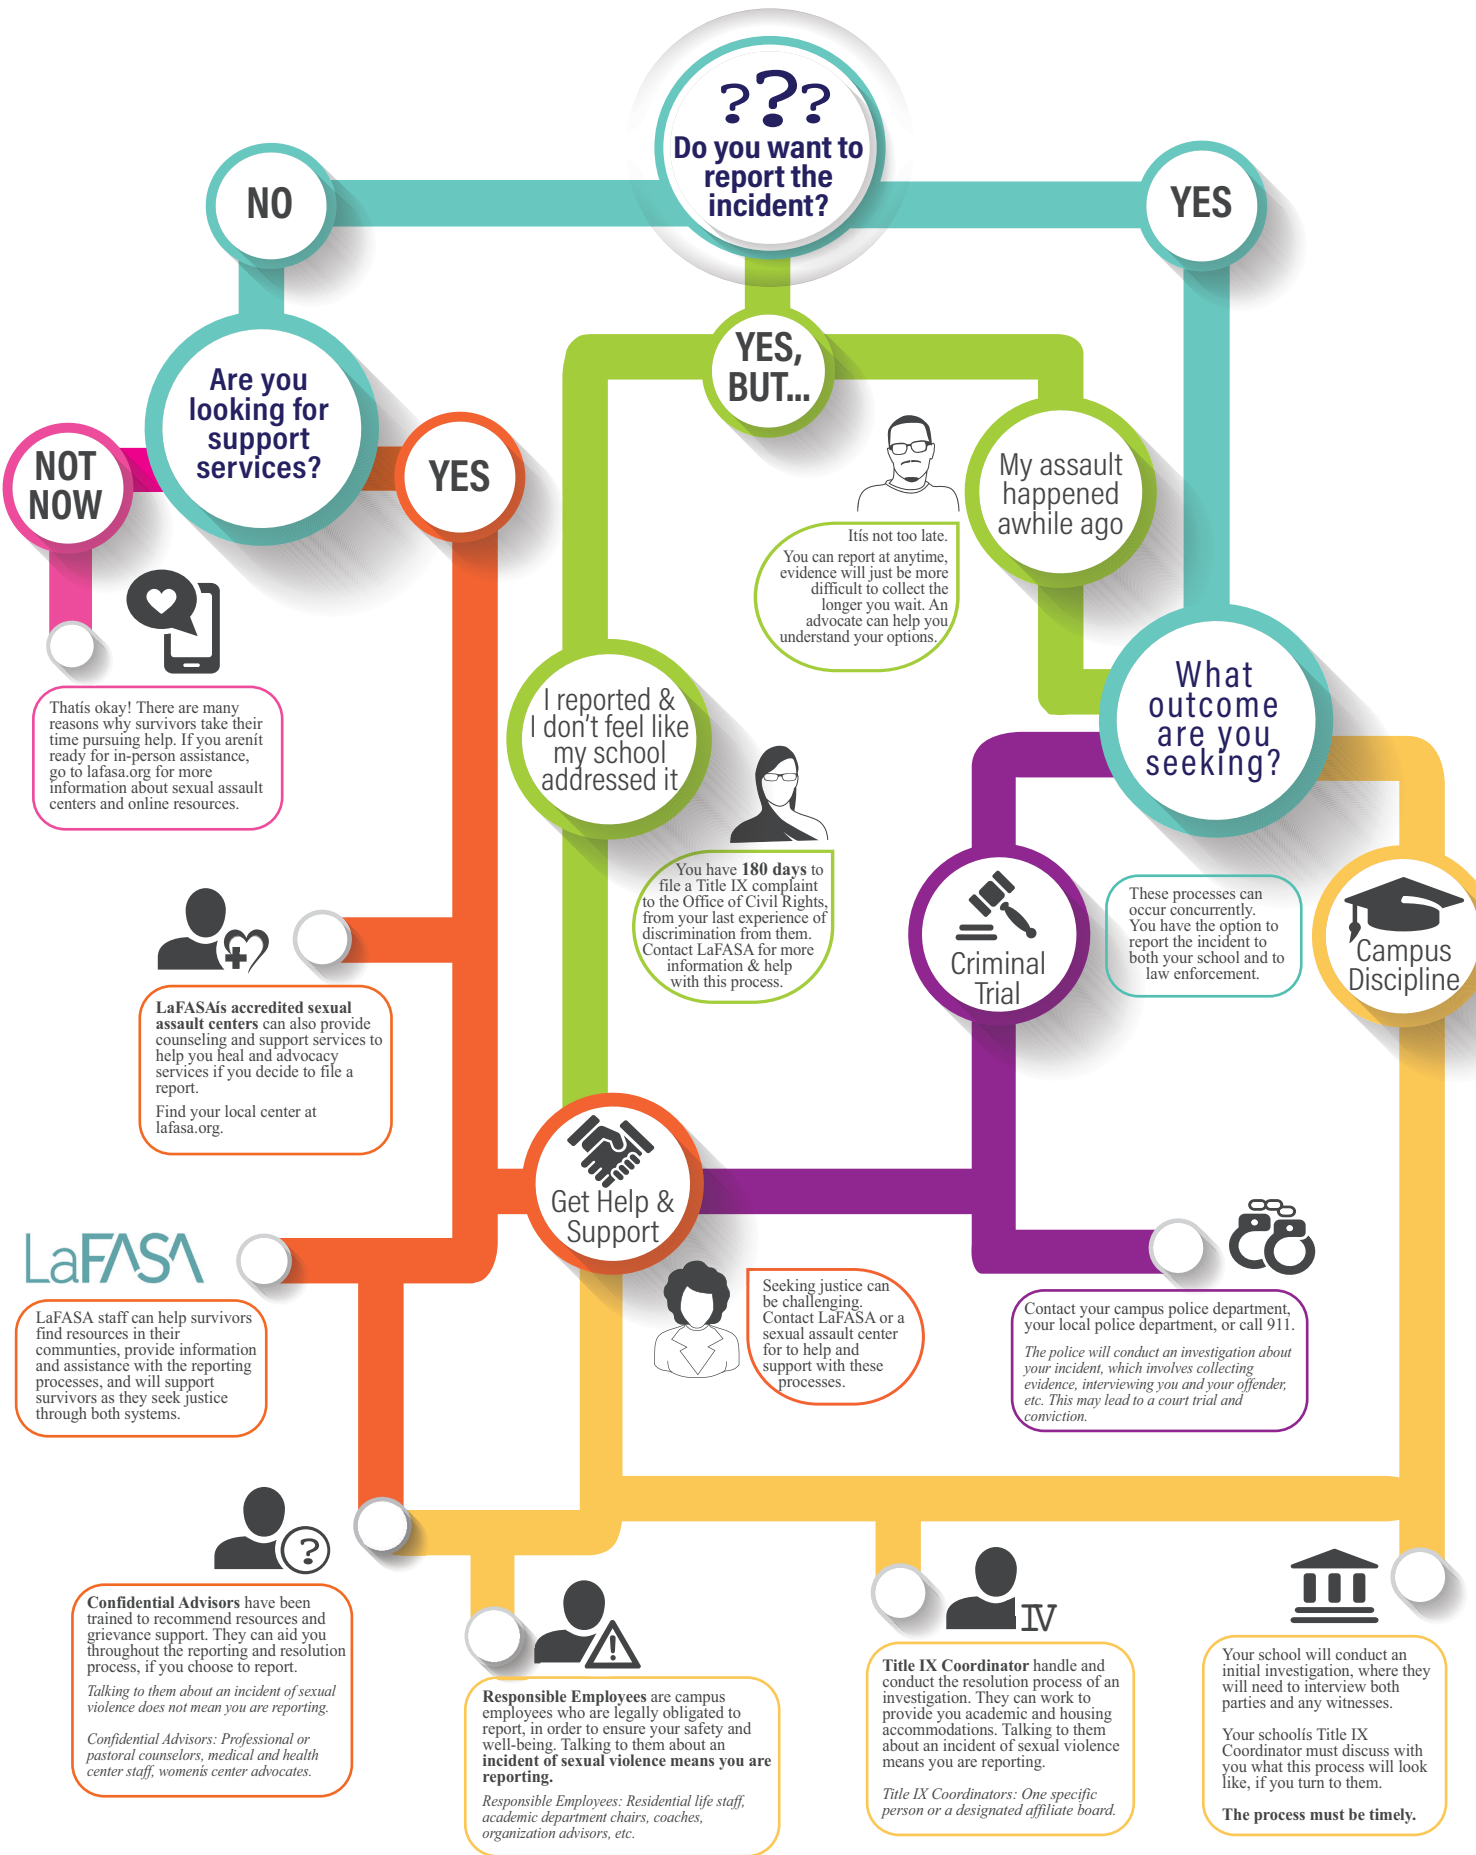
???
Do you want to report the incident?

NO

YES

YES, BUT...

Are you looking for support services?

NOT NOW

YES

Thatís okay! There are many reasons why survivors take their time pursuing help. If you arenít ready for in-person assistance, go to lafasa.org for more information about sexual assault centers and online resources.

My assault happened awhile ago

Itís not too late.
You can report at anytime, evidence will just be more difficult to collect the longer you wait. An advocate can help you understand your options.

I reported & I don't feel like my school addressed it

You have **180 days** to file a Title IX complaint to the Office of Civil Rights, from your last experience of discrimination from them. Contact LaFASA for more information & help with this process.

What outcome are you seeking?

These processes can occur concurrently. You have the option to report the incident to both your school and to law enforcement.

Criminal Trial

Campus Discipline

**LaFASAís accredited sexual assault centers** can also provide counseling and support services to help you heal and advocacy services if you decide to file a report.
Find your local center at lafasa.org.

Get Help & Support

LaFASA

LaFASA staff can help survivors find resources in their communities, provide information and assistance with the reporting processes, and will support survivors as they seek justice through both systems.

Seeking justice can be challenging. Contact LaFASA or a sexual assault center for to help and support with these processes.

Contact your campus police department, your local police department, or call 911.
*The police will conduct an investigation about your incident, which involves collecting evidence, interviewing you and your offender, etc. This may lead to a court trial and conviction.*

**Confidential Advisors** have been trained to recommend resources and grievance support. They can aid you throughout the reporting and resolution process, if you choose to report.
*Talking to them about an incident of sexual violence does not mean you are reporting.*
*Confidential Advisors: Professional or pastoral counselors, medical and health center staff, womenís center advocates.*

**Responsible Employees** are campus employees who are legally obligated to report, in order to ensure your safety and well-being. Talking to them about an **incident of sexual violence means you are reporting.**
*Responsible Employees: Residential life staff, academic department chairs, coaches, organization advisors, etc.*

IV

**Title IX Coordinator** handle and conduct the resolution process of an investigation. They can work to provide you academic and housing accommodations. Talking to them about an incident of sexual violence means you are reporting.
*Title IX Coordinators: One specific person or a designated affiliate board.*

Your school will conduct an initial investigation, where they will need to interview both parties and any witnesses.
Your schoolís Title IX Coordinator must discuss with you what this process will look like, if you turn to them.
**The process must be timely.**